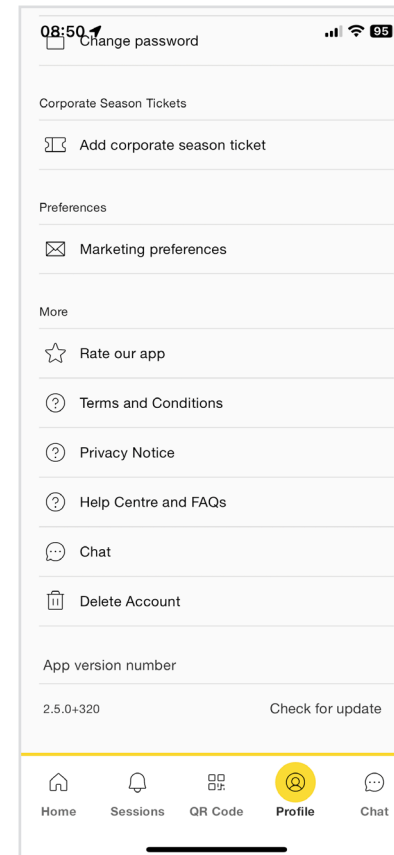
08:50 95

Change password

Corporate Season Tickets

Add corporate season ticket

Preferences

Marketing preferences

More

Rate our app

Terms and Conditions

Privacy Notice

Help Centre and FAQs

Chat

Delete Account

App version number

2.5.0+320

Check for update

Home
Sessions
QR Code
Profile
Chat